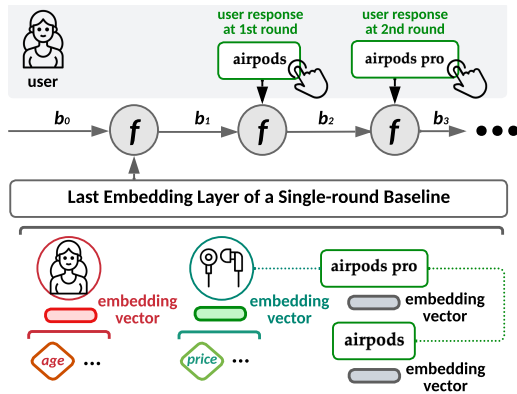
user

user response at 1st round

airpods

user response at 2nd round

airpods pro

$b_0$ $f$ $b_1$ $f$ $b_2$ $f$ $b_3$ ...

Last Embedding Layer of a Single-round Baseline

embedding vector

embedding vector

airpods pro

embedding vector

airpods

embedding vector

age ...

price ...